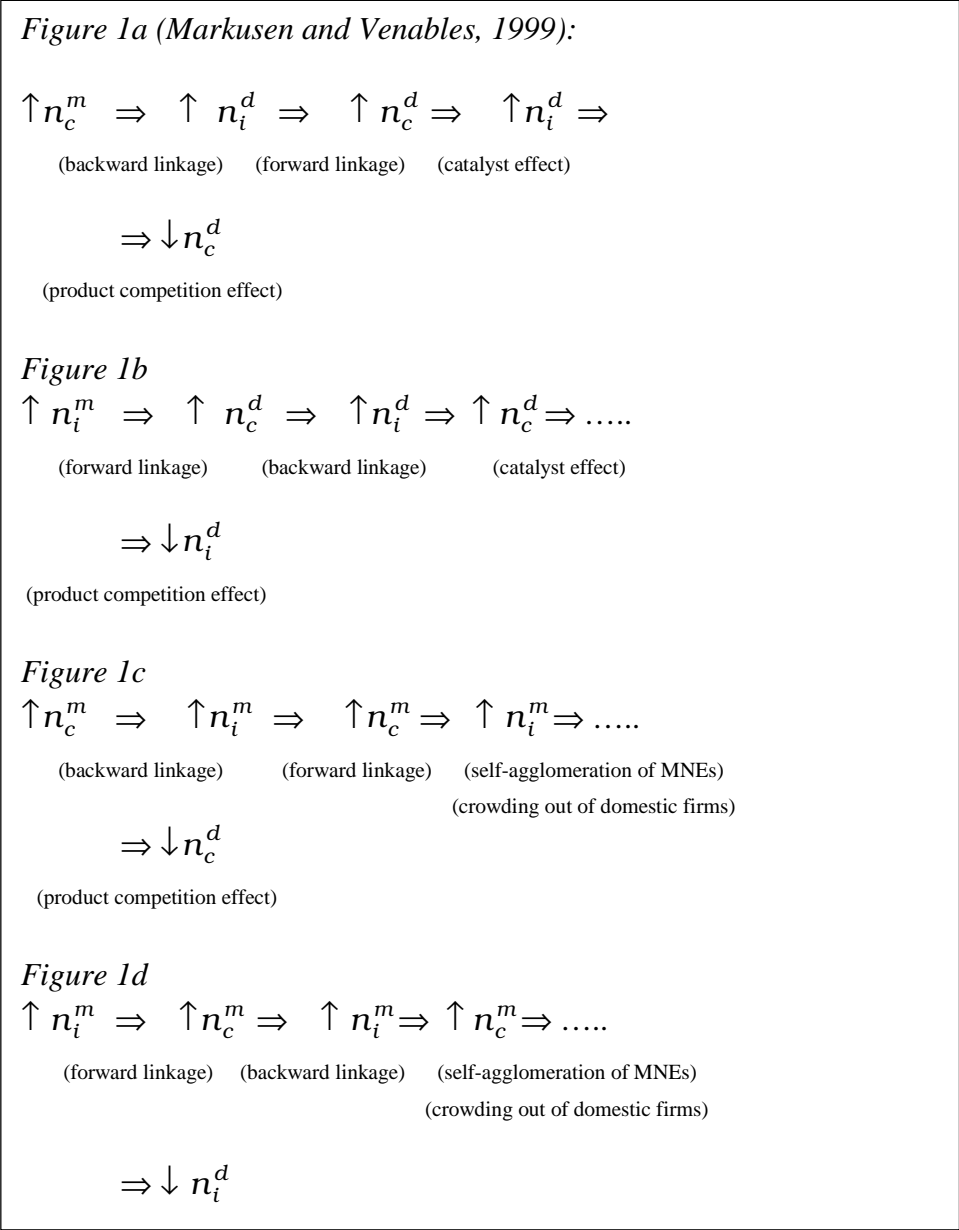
*Figure 1a (Markusen and Venables, 1999):*

$\uparrow n_c^m \Rightarrow \uparrow n_i^d \Rightarrow \uparrow n_c^d \Rightarrow \uparrow n_i^d \Rightarrow$

(backward linkage) (forward linkage) (catalyst effect)

$\Rightarrow \downarrow n_c^d$

(product competition effect)

*Figure 1b*

$\uparrow n_i^m \Rightarrow \uparrow n_c^d \Rightarrow \uparrow n_i^d \Rightarrow \uparrow n_c^d \Rightarrow \ldots..$

(forward linkage) (backward linkage) (catalyst effect)

$\Rightarrow \downarrow n_i^d$

(product competition effect)

*Figure 1c*

$\uparrow n_c^m \Rightarrow \uparrow n_i^m \Rightarrow \uparrow n_c^m \Rightarrow \uparrow n_i^m \Rightarrow \ldots..$

(backward linkage) (forward linkage) (self-agglomeration of MNEs)

(crowding out of domestic firms)

$\Rightarrow \downarrow n_c^d$

(product competition effect)

*Figure 1d*

$\uparrow n_i^m \Rightarrow \uparrow n_c^m \Rightarrow \uparrow n_i^m \Rightarrow \uparrow n_c^m \Rightarrow \ldots..$

(forward linkage) (backward linkage) (self-agglomeration of MNEs)

(crowding out of domestic firms)

$\Rightarrow \downarrow n_i^d$